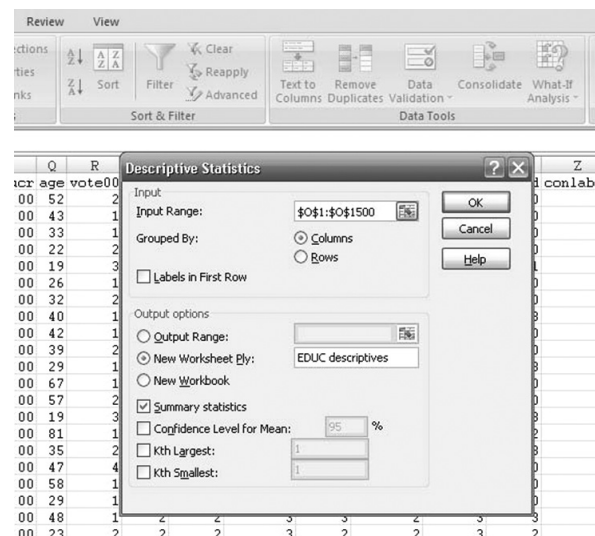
Review View

ctions
ties
nks

Sort Filter Clear Reapply Advanced
Sort & Filter

Text to Columns Remove Duplicates Data Validation Consolidate What-If Analysis
Data Tools

| | Q | R |
|---|---|---|
| acr | age | vote00 |
| 00 | 52 | 2 |
| 00 | 43 | 1 |
| 00 | 33 | 1 |
| 00 | 22 | 2 |
| 00 | 19 | 3 |
| 00 | 26 | 1 |
| 00 | 32 | 2 |
| 00 | 40 | 1 |
| 00 | 42 | 1 |
| 00 | 39 | 2 |
| 00 | 29 | 1 |
| 00 | 67 | 1 |
| 00 | 57 | 2 |
| 00 | 19 | 3 |
| 00 | 81 | 1 |
| 00 | 35 | 2 |
| 00 | 47 | 4 |
| 00 | 58 | 1 |
| 00 | 29 | 1 |
| 00 | 48 | 1 |
| 00 | 23 | 2 |

Z
conlab

Descriptive Statistics

Input
Input Range: $O$1:$O$1500
Grouped By: Columns Rows
Labels in First Row

Output options
Output Range:
New Worksheet Ply: EDUC descriptives
New Workbook
Summary statistics
Confidence Level for Mean: 95 %
Kth Largest: 1
Kth Smallest: 1

OK
Cancel
Help